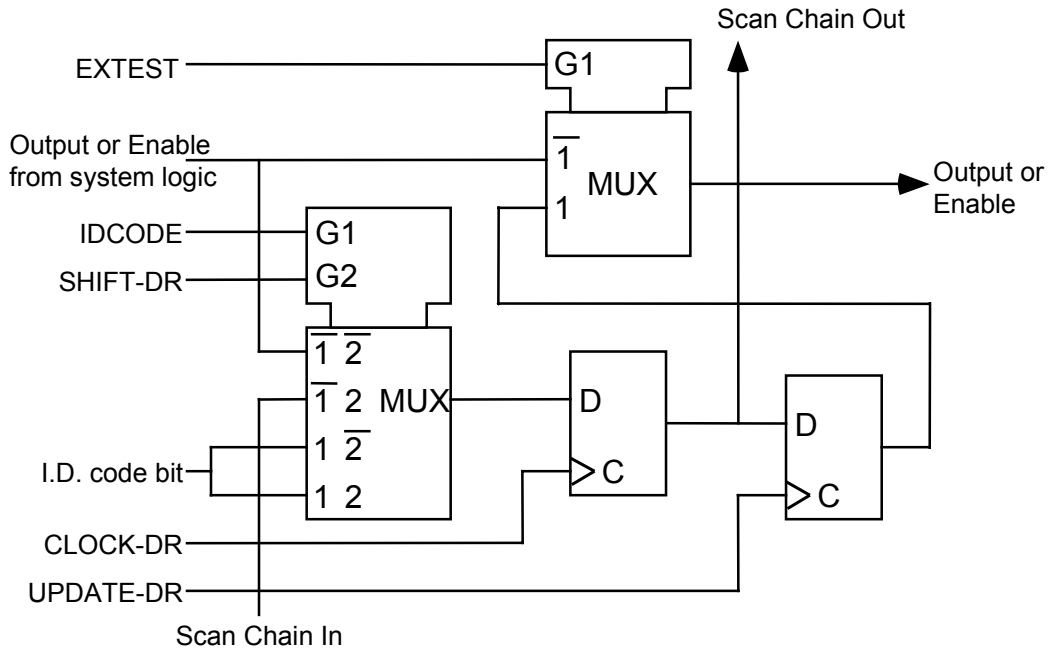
Scan Chain Out

EXTEST

G1

Output or Enable from system logic

$\overline{1}$

MUX

1

Output or Enable

IDCODE

SHIFT-DR

G1

G2

$\overline{1}$ $\overline{2}$

$\overline{1}$ 2 MUX

1 $\overline{2}$

1 2

D

C

D

C

I.D. code bit

CLOCK-DR

UPDATE-DR

Scan Chain In